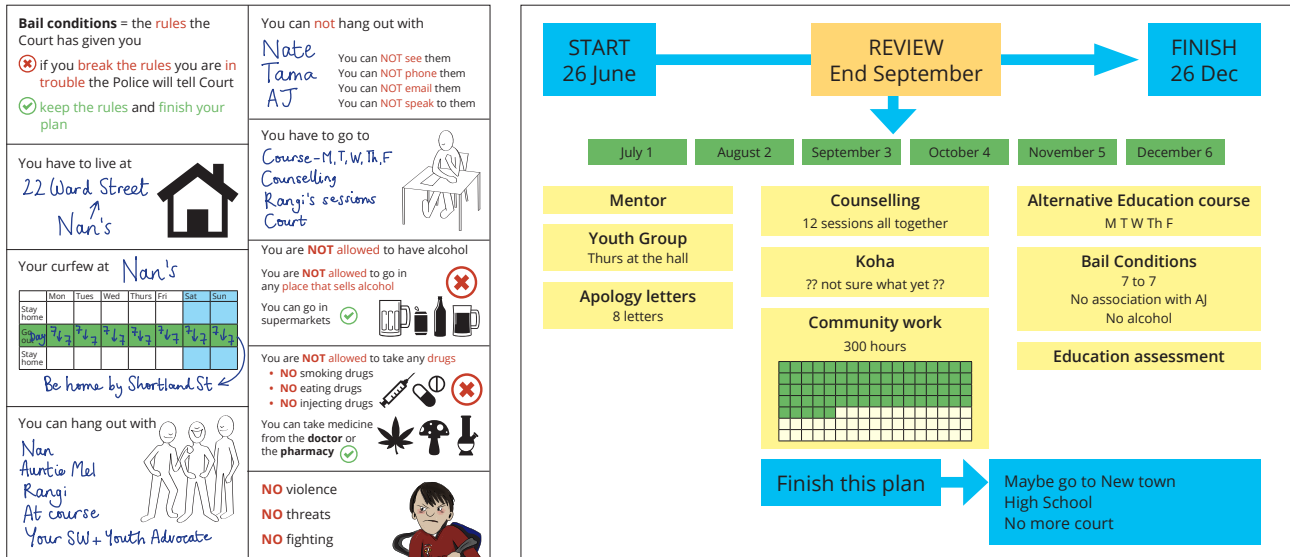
**Bail conditions** = the rules the Court has given you

if you break the rules you are in trouble the Police will tell Court

keep the rules and finish your plan

You have to live at

22 Ward Street
Nan's

Your curfew at Nan's

| | Mon | Tues | Wed | Thurs | Fri | Sat | Sun |
|---|---|---|---|---|---|---|---|
| Stay home | | | | | | | |
| Go out | Day 7 to 7 | 7 to 7 | 7 to 7 | 7 to 7 | 7 to 7 | 7 to 7 | 7 to 7 |
| Stay home | | | | | | | |

Be home by Shortland St

You can hang out with

Nan
Auntie Mel
Rangi
At course
Your SW + Youth Advocate

You can not hang out with

Nate
Tama
AJ

You can NOT see them
You can NOT phone them
You can NOT email them
You can NOT speak to them

You have to go to

Course - M, T, W, Th, F
Counselling
Rangi's sessions
Court

You are **NOT** allowed to have alcohol

You are **NOT** allowed to go in any place that sells alcohol

You can go in supermarkets

You are **NOT** allowed to take any drugs
• **NO** smoking drugs
• **NO** eating drugs
• **NO** injecting drugs

You can take medicine from the **doctor** or the **pharmacy**

**NO** violence
**NO** threats
**NO** fighting

START
26 June

REVIEW
End September

FINISH
26 Dec

July 1 | August 2 | September 3 | October 4 | November 5 | December 6

**Mentor**

**Youth Group**
Thurs at the hall

**Apology letters**
8 letters

**Counselling**
12 sessions all together

**Koha**
?? not sure what yet ??

**Community work**
300 hours

**Alternative Education course**
M T W Th F

**Bail Conditions**
7 to 7
No association with AJ
No alcohol

**Education assessment**

Finish this plan

Maybe go to New town High School
No more court